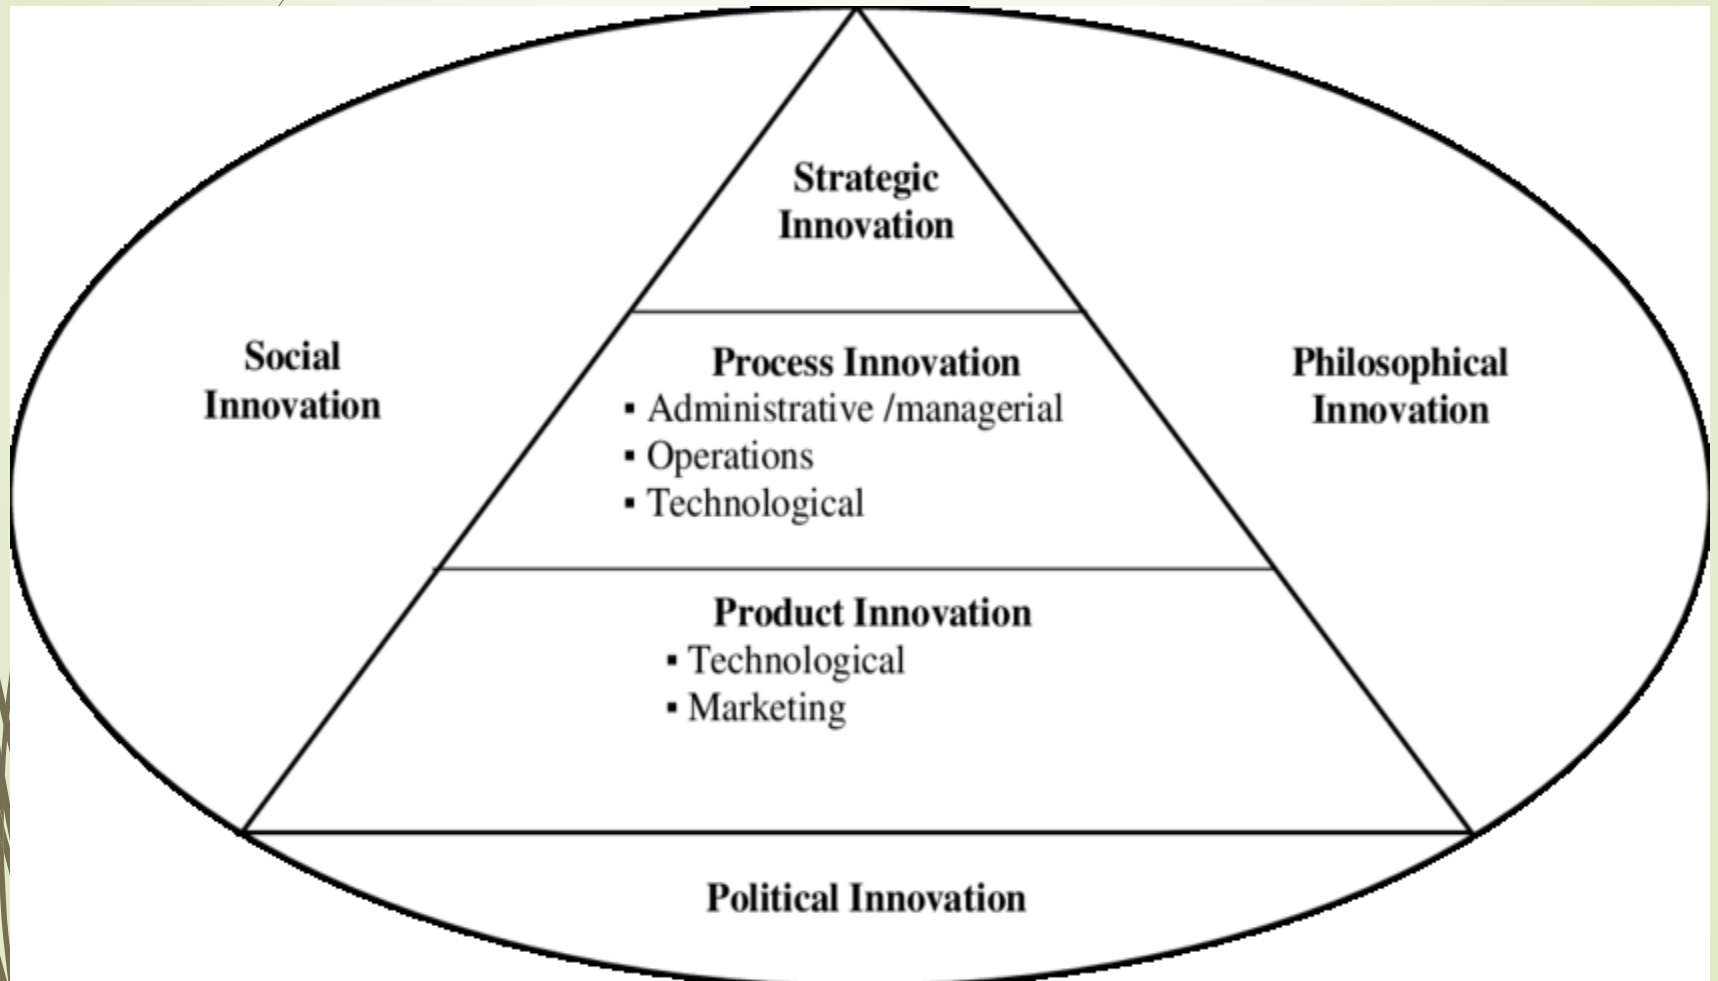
Strategic Innovation

Social Innovation

Process Innovation
▪ Administrative /managerial
▪ Operations
▪ Technological

Philosophical Innovation

Product Innovation
▪ Technological
▪ Marketing

Political Innovation